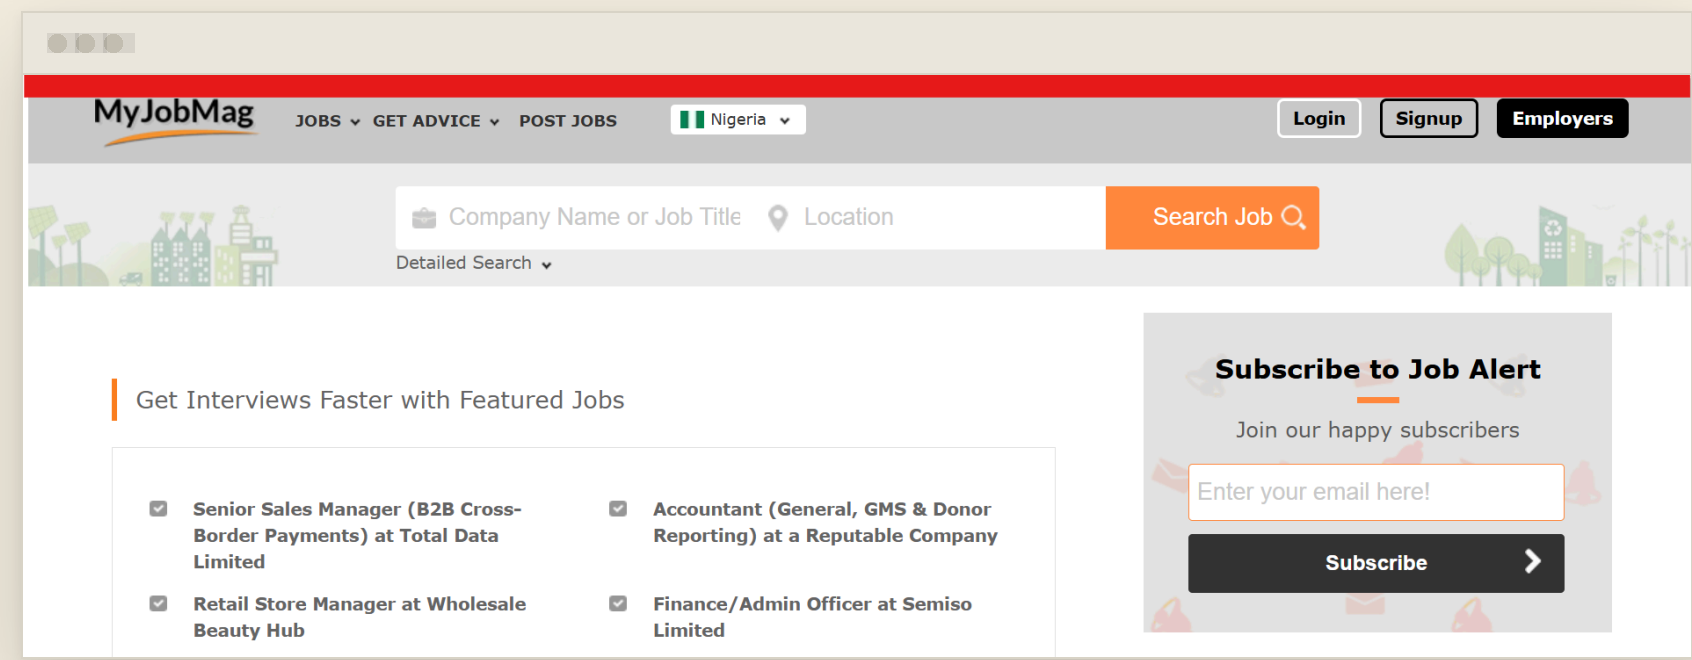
MyJobMag

JOBS GET ADVICE POST JOBS Nigeria

Login Signup Employers

Company Name or Job Title Location Search Job

Detailed Search

Get Interviews Faster with Featured Jobs

Senior Sales Manager (B2B Cross-Border Payments) at Total Data Limited

Accountant (General, GMS & Donor Reporting) at a Reputable Company

Retail Store Manager at Wholesale Beauty Hub

Finance/Admin Officer at Semiso Limited

Subscribe to Job Alert

Join our happy subscribers

Enter your email here!

Subscribe